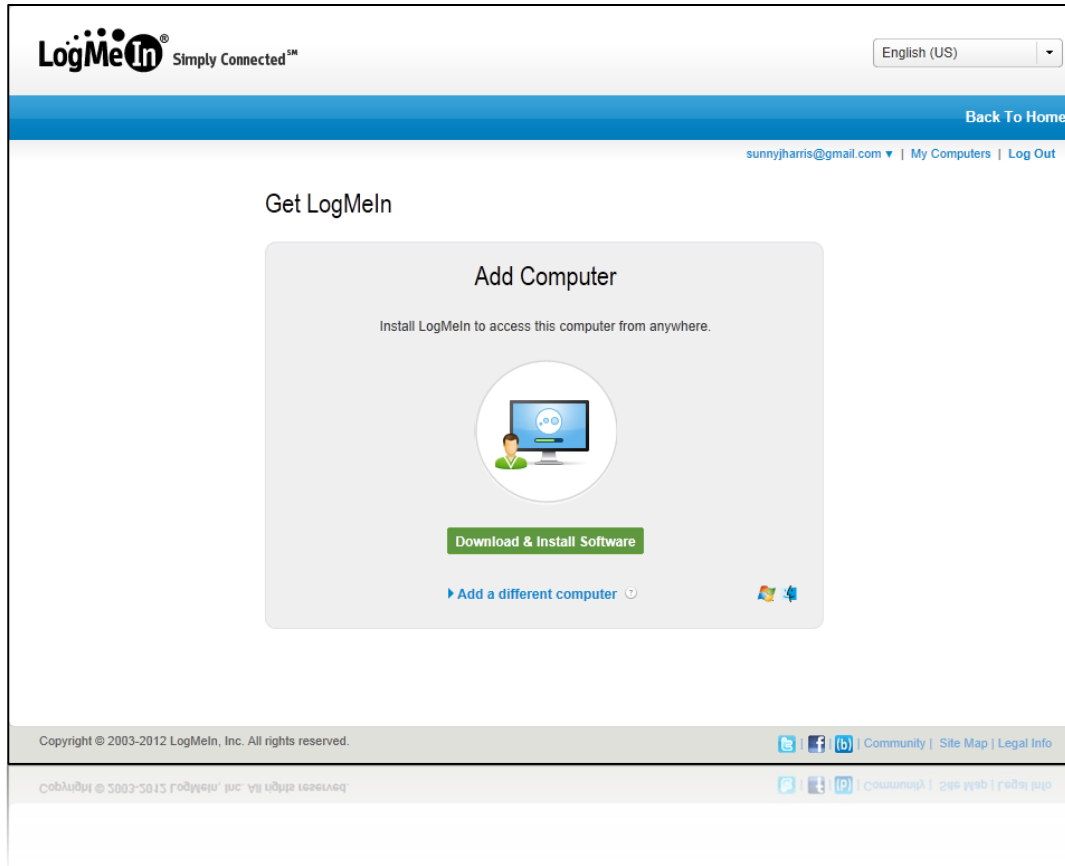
LogMeIn® Simply Connected℠

English (US)

Back To Home

sunnyjharris@gmail.com ▾ | My Computers | Log Out

Get LogMeIn

Add Computer

Install LogMeIn to access this computer from anywhere.

Download & Install Software

Add a different computer

Copyright © 2003-2012 LogMeIn, Inc. All rights reserved.

| Community | Site Map | Legal Info